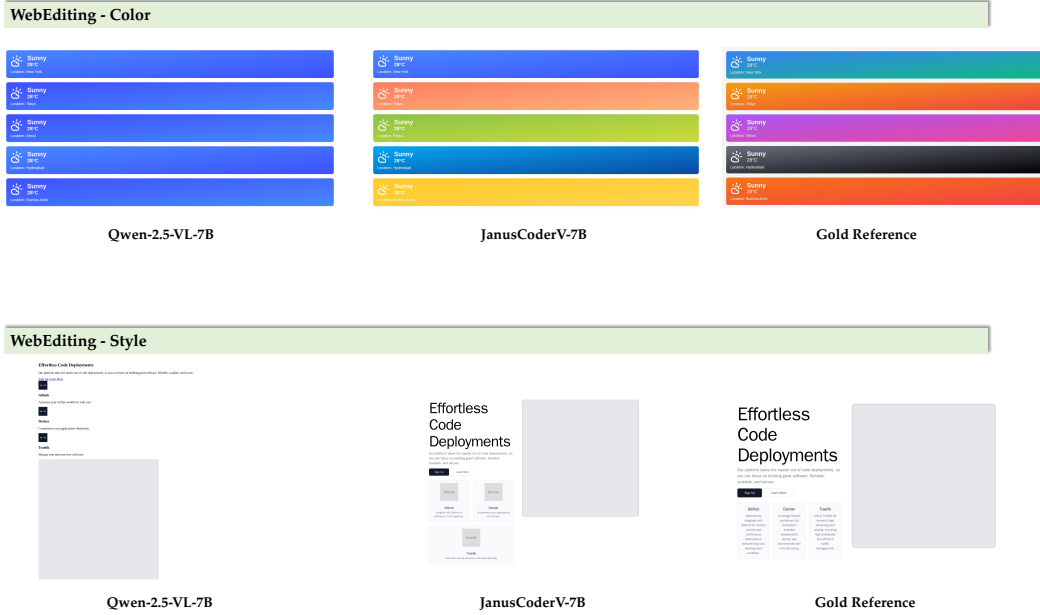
WebEditing - Color

Sunny
28°C
Location: New York

Sunny
28°C
Location: Tokyo

Sunny
28°C
Location: Seoul

Sunny
28°C
Location: Hyderabad

Sunny
28°C
Location: Buenos Aires

Qwen-2.5-VL-7B

Sunny
28°C
Location: New York

Sunny
28°C
Location: Tokyo

Sunny
28°C
Location: Seoul

Sunny
28°C
Location: Hyderabad

Sunny
28°C
Location: Buenos Aires

JanusCoderV-7B

Sunny
28°C
Location: New York

Sunny
28°C
Location: Tokyo

Sunny
28°C
Location: Seoul

Sunny
28°C
Location: Hyderabad

Sunny
28°C
Location: Buenos Aires

Gold Reference

WebEditing - Style

Effortless Code Deployments

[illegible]

Github

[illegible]

Docker

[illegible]

Traefik

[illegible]

Qwen-2.5-VL-7B

Effortless Code Deployments

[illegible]

Sign Up Learn More

Github
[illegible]

Docker
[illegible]

Traefik
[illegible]

JanusCoderV-7B

Effortless Code Deployments

Our platform takes the hassle out of code deployments, so you can focus on building great software. Reliable, scalable, and secure.

Sign Up Learn More

Github
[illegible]

Docker
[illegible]

Traefik
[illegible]

Gold Reference